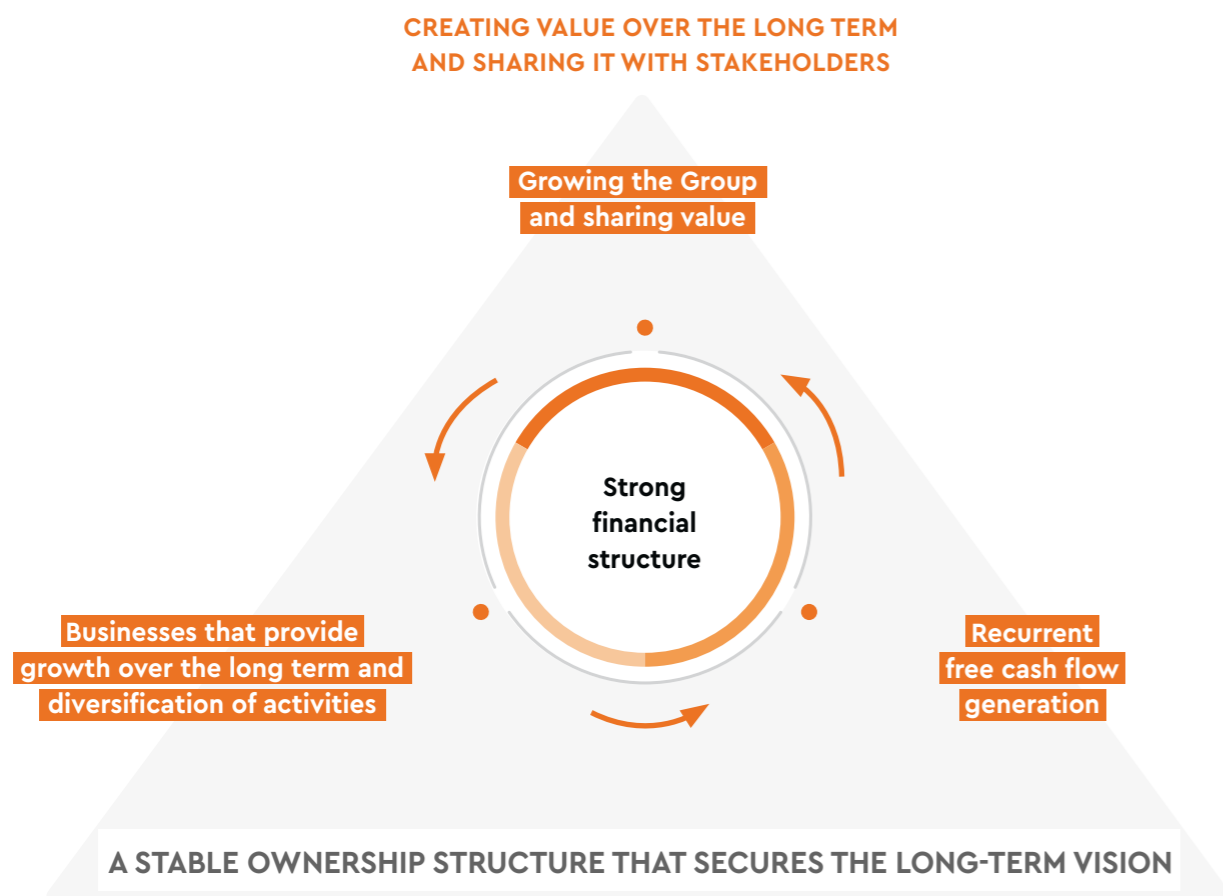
CREATING VALUE OVER THE LONG TERM AND SHARING IT WITH STAKEHOLDERS

Growing the Group and sharing value

Strong financial structure

Businesses that provide growth over the long term and diversification of activities

Recurrent free cash flow generation

A STABLE OWNERSHIP STRUCTURE THAT SECURES THE LONG-TERM VISION